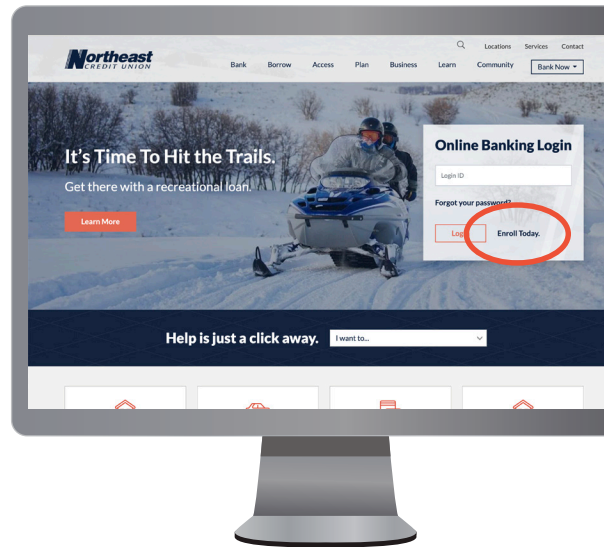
Northeast
CREDIT UNION

Locations Services Contact

Bank Borrow Access Plan Business Learn Community Bank Now

It's Time To Hit the Trails.
Get there with a recreational loan.

Learn More

Online Banking Login

Login ID

Forgot your password?

Log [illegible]

Enroll Today.

Help is just a click away.

I want to...